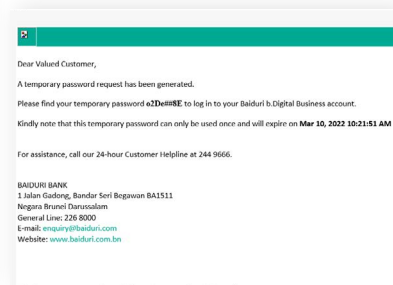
Dear Valued Customer,

A temporary password request has been generated.

Please find your temporary password **o2De##8E** to log in to your Baiduri b.Digital Business account.

Kindly note that this temporary password can only be used once and will expire on **Mar 10, 2022 10:21:51 AM**

For assistance, call our 24-hour Customer Helpline at 244 9666.

BAIDURI BANK
1 Jalan Gadong, Bandar Seri Begawan BA1511
Negara Brunei Darussalam
General Line: 226 8000
E-mail: enquiry@baiduri.com
Website: www.baiduri.com.bn